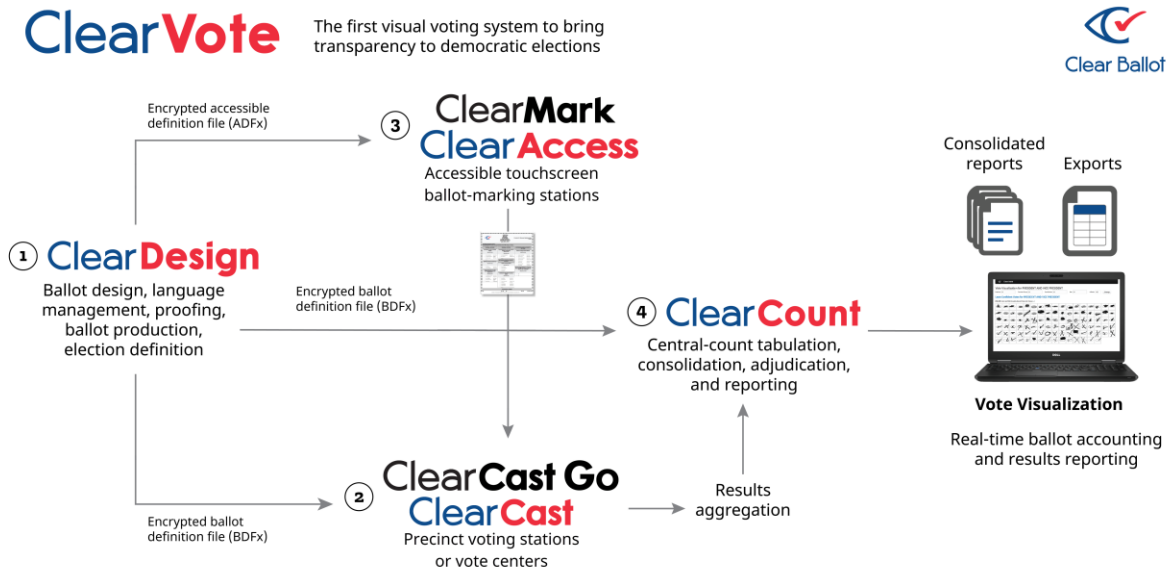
ClearVote

The first visual voting system to bring transparency to democratic elections

Clear Ballot

Encrypted accessible definition file (ADFx)

3 ClearMark ClearAccess
Accessible touchscreen ballot-marking stations

Consolidated reports

Exports

1 ClearDesign
Ballot design, language management, proofing, ballot production, election definition

Encrypted ballot definition file (BDFx)

4 ClearCount
Central-count tabulation, consolidation, adjudication, and reporting

Vote Visualization

Real-time ballot accounting and results reporting

Results aggregation

2 ClearCast Go ClearCast
Precinct voting stations or vote centers

Encrypted ballot definition file (BDFx)